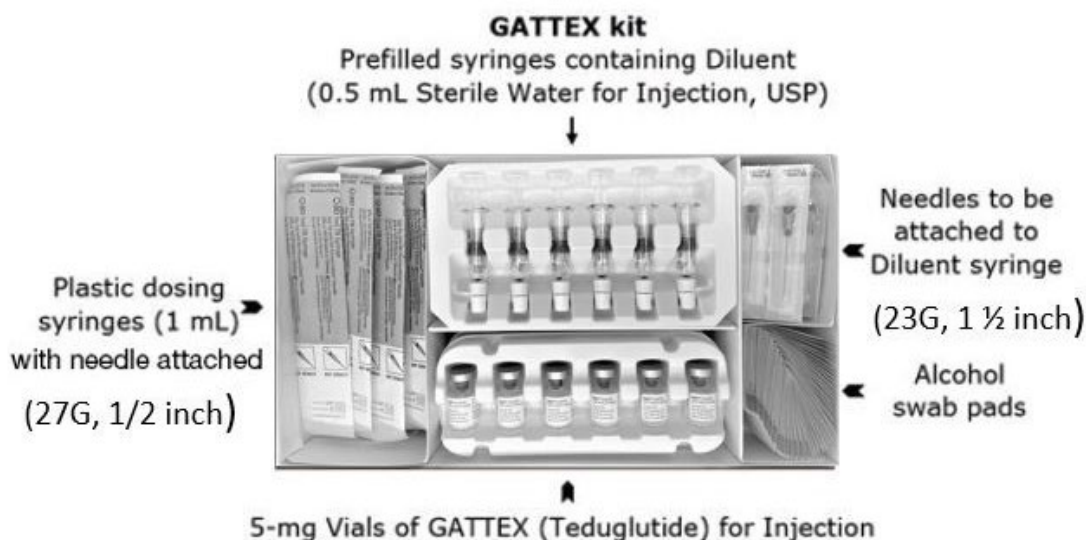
GATTEX kit
Prefilled syringes containing Diluent
(0.5 mL Sterile Water for Injection, USP)

Plastic dosing syringes (1 mL) with needle attached

(27G, 1/2 inch)

Needles to be attached to Diluent syringe

(23G, 1 ½ inch)

Alcohol swab pads

5-mg Vials of GATTEX (Teduglutide) for Injection